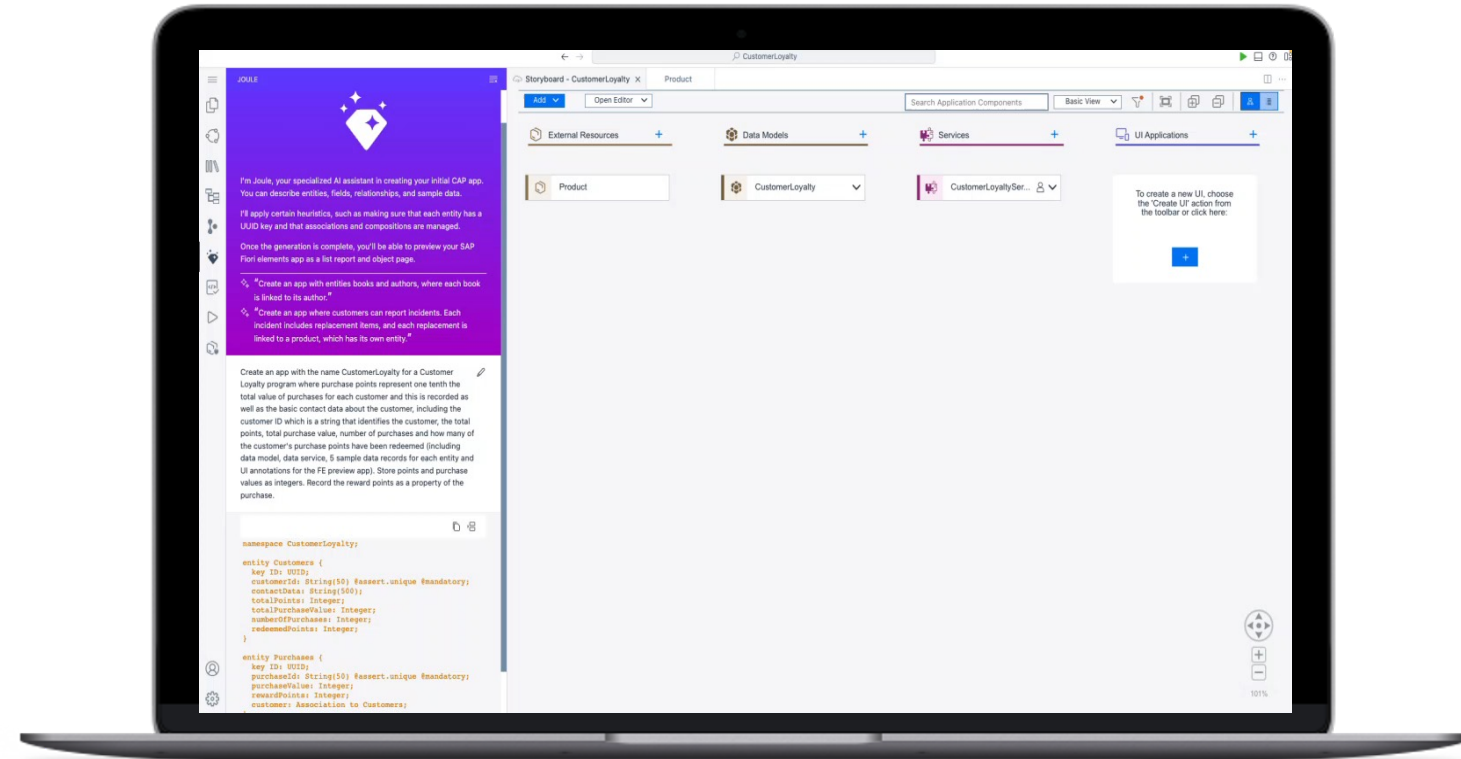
CustomerLoyalty

JOULE

I'm Joule, your specialized AI assistant in creating your initial CAP app. You can describe entities, fields, relationships, and sample data.

I'll apply certain heuristics, such as making sure that each entity has a UUID key and that associations and compositions are managed.

Once the generation is complete, you'll be able to preview your SAP Fiori elements app as a list report and object page.

"Create an app with entities books and authors, where each book is linked to its author."

"Create an app where customers can report incidents. Each incident includes replacement items, and each replacement is linked to a product, which has its own entity."

Create an app with the name CustomerLoyalty for a Customer Loyalty program where purchase points represent one tenth the total value of purchases for each customer and this is recorded as well as the basic contact data about the customer, including the customer ID which is a string that identifies the customer, the total points, total purchase value, number of purchases and how many of the customer's purchase points have been redeemed (including data model, data service, 5 sample data records for each entity and UI annotations for the FE preview app). Store points and purchase values as integers. Record the reward points as a property of the purchase.

namespace CustomerLoyalty;

entity Customers {
  key ID: UUID;
  customerId: String(50) @assert.unique @mandatory;
  contactData: String(500);
  totalPoints: Integer;
  totalPurchaseValue: Integer;
  numberOfPurchases: Integer;
  redeemedPoints: Integer;
}

entity Purchases {
  key ID: UUID;
  purchaseId: String(50) @assert.unique @mandatory;
  purchaseValue: Integer;
  rewardPoints: Integer;
  customer: Association to Customers;

Storyboard - CustomerLoyalty
Product

Add
Open Editor
Search Application Components
Basic View

External Resources
Data Models
Services
UI Applications

Product
CustomerLoyalty
CustomerLoyaltySer...

To create a new UI, choose the 'Create UI' action from the toolbar or click here:

+

101%